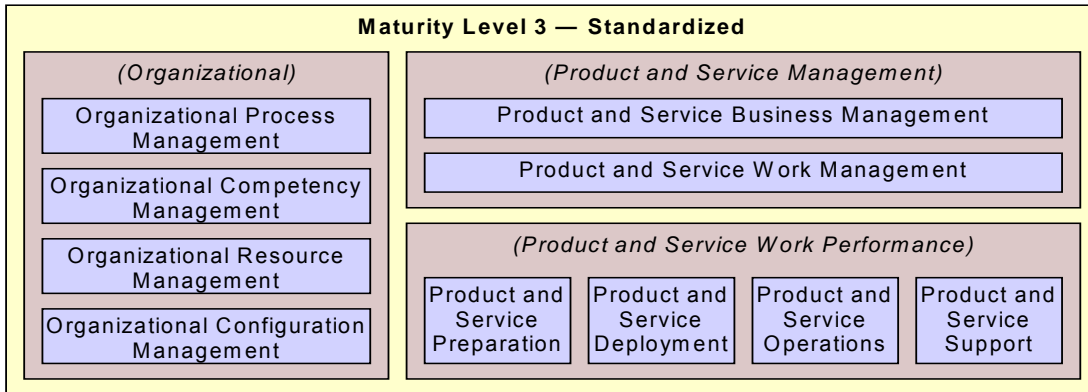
Maturity Level 3 — Standardized

(Organizational)

Organizational Process Management

Organizational Competency Management

Organizational Resource Management

Organizational Configuration Management

(Product and Service Management)

Product and Service Business Management

Product and Service Work Management

(Product and Service Work Performance)

Product and Service Preparation

Product and Service Deployment

Product and Service Operations

Product and Service Support